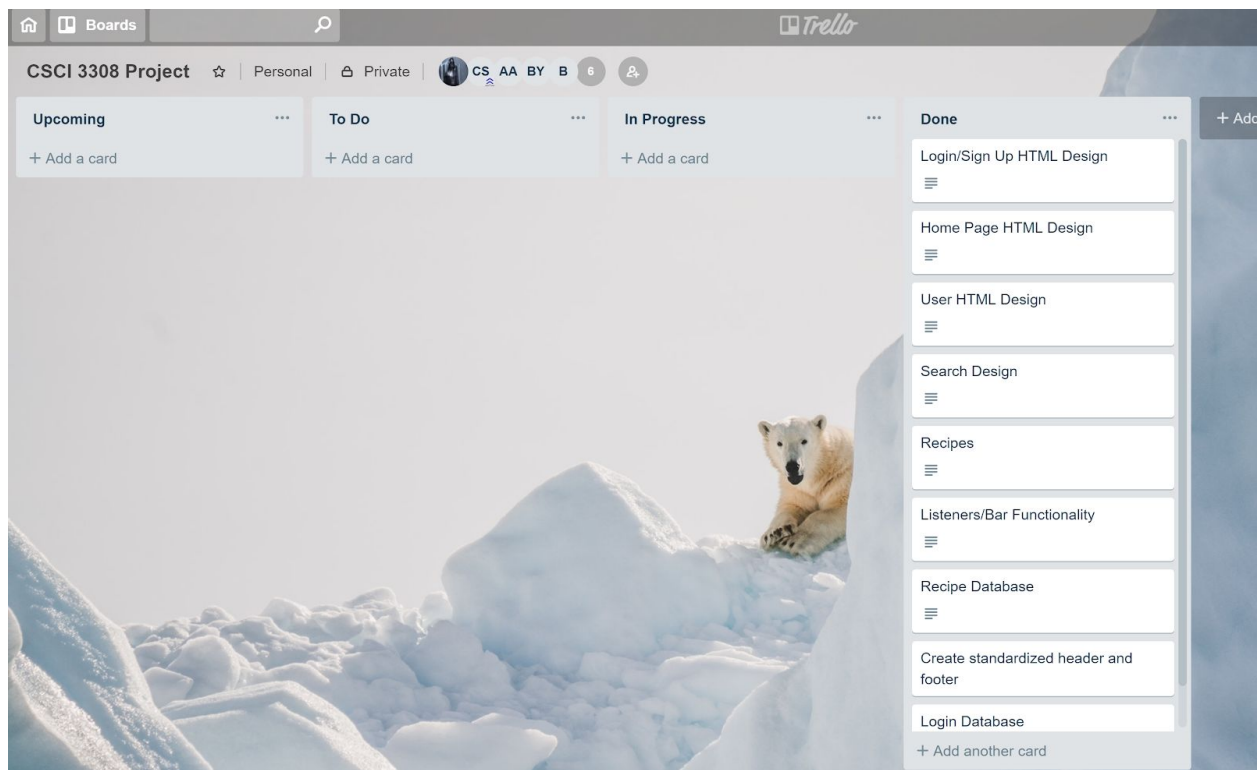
Boards

Trello

CSCI 3308 Project ☆ | Personal | Private | CS AA BY B 6

Upcoming ...
+ Add a card

To Do ...
+ Add a card

In Progress ...
+ Add a card

Done ...
Login/Sign Up HTML Design
Home Page HTML Design
User HTML Design
Search Design
Recipes
Listeners/Bar Functionality
Recipe Database
Create standardized header and footer
Login Database
+ Add another card

+ Add